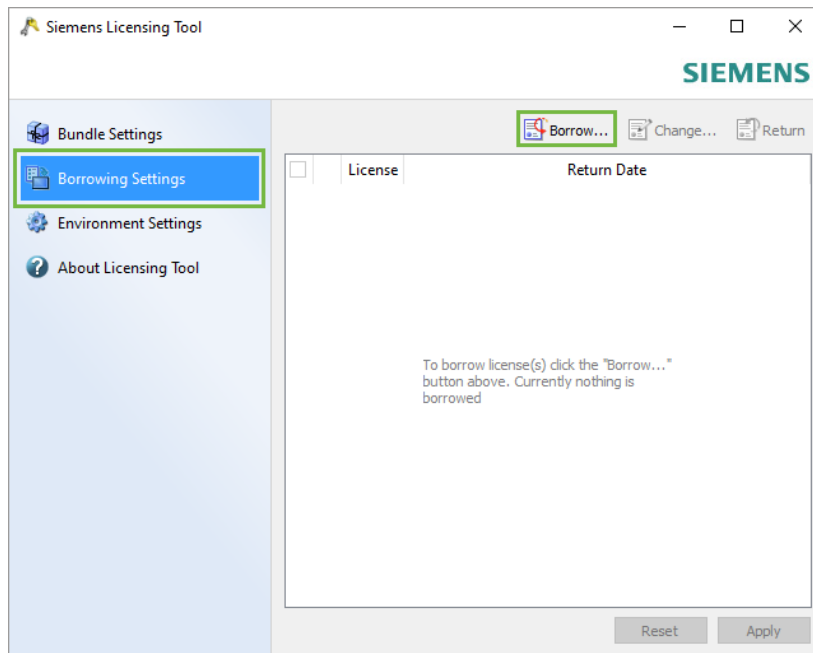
Siemens Licensing Tool

SIEMENS

Bundle Settings
Borrowing Settings
Environment Settings
About Licensing Tool

Borrow... Change... Return

| | License | Return Date |
|---|---|---|

To borrow license(s) click the "Borrow..." button above. Currently nothing is borrowed

Reset Apply